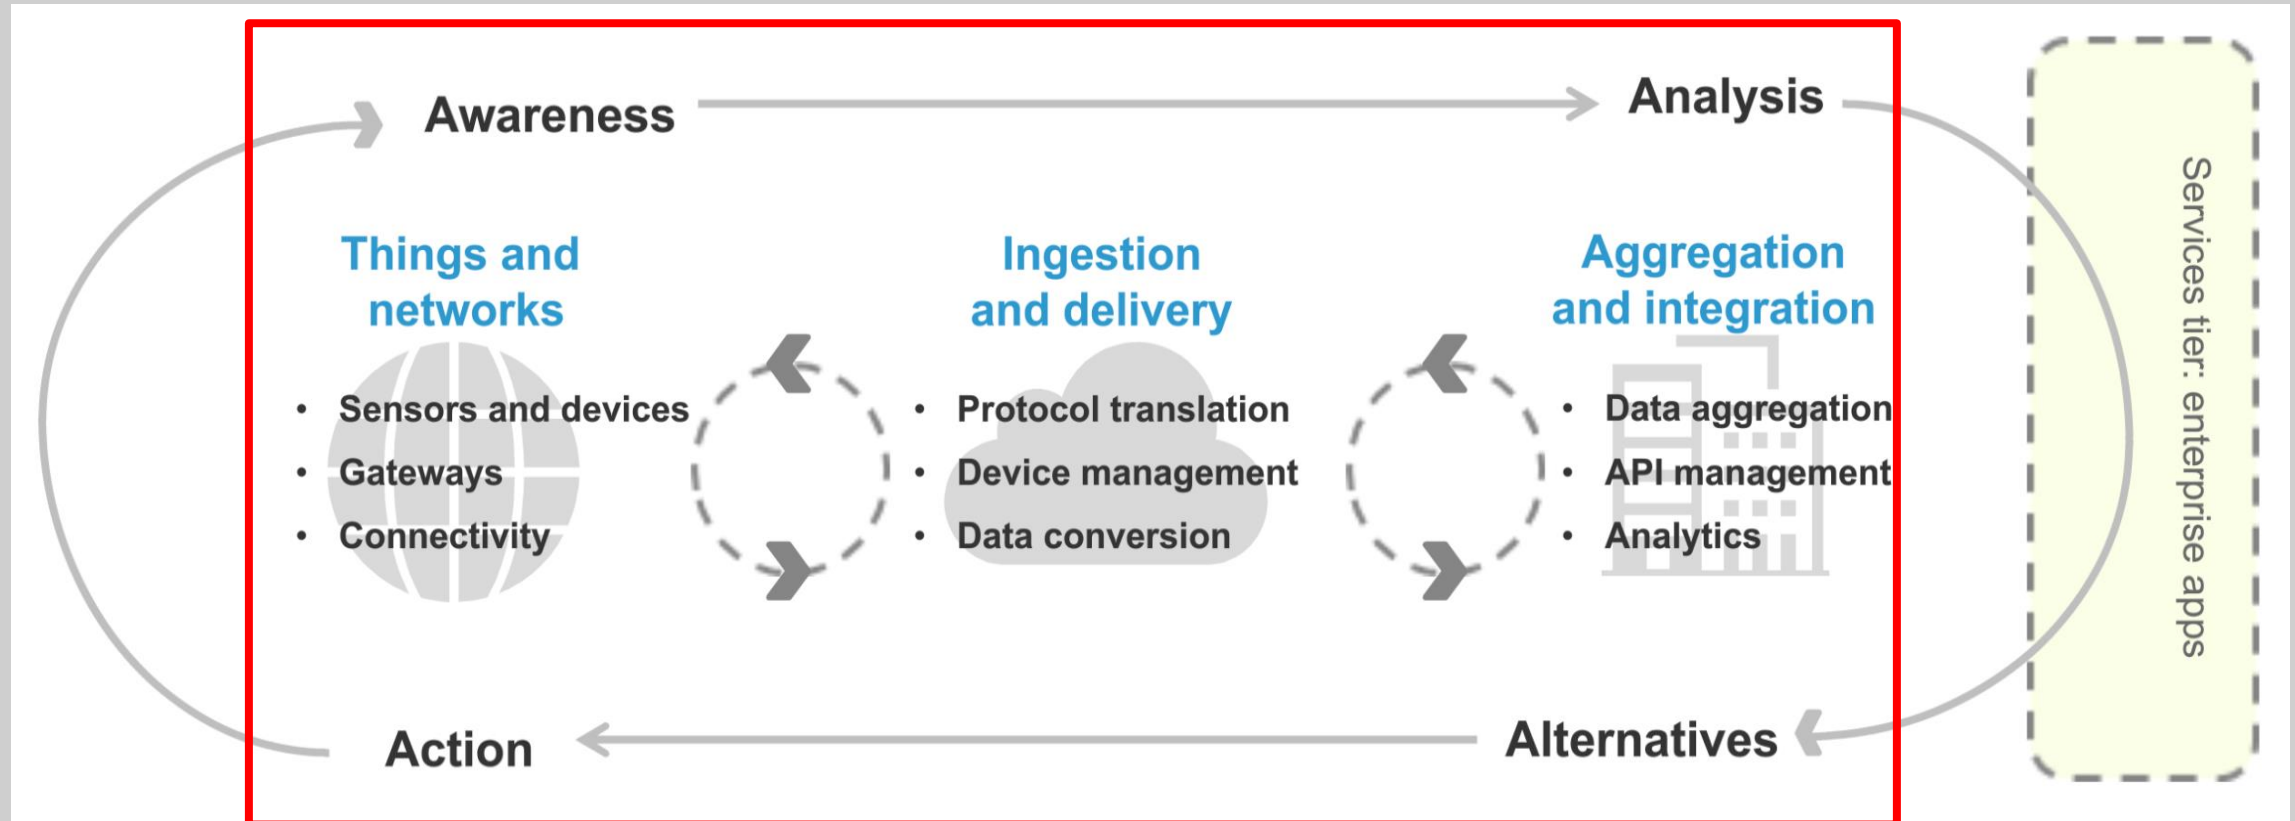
Awareness

Analysis

Things and networks

- Sensors and devices
- Gateways
- Connectivity

Ingestion and delivery

- Protocol translation
- Device management
- Data conversion

Aggregation and integration

- Data aggregation
- API management
- Analytics

Services tier: enterprise apps

Action

Alternatives